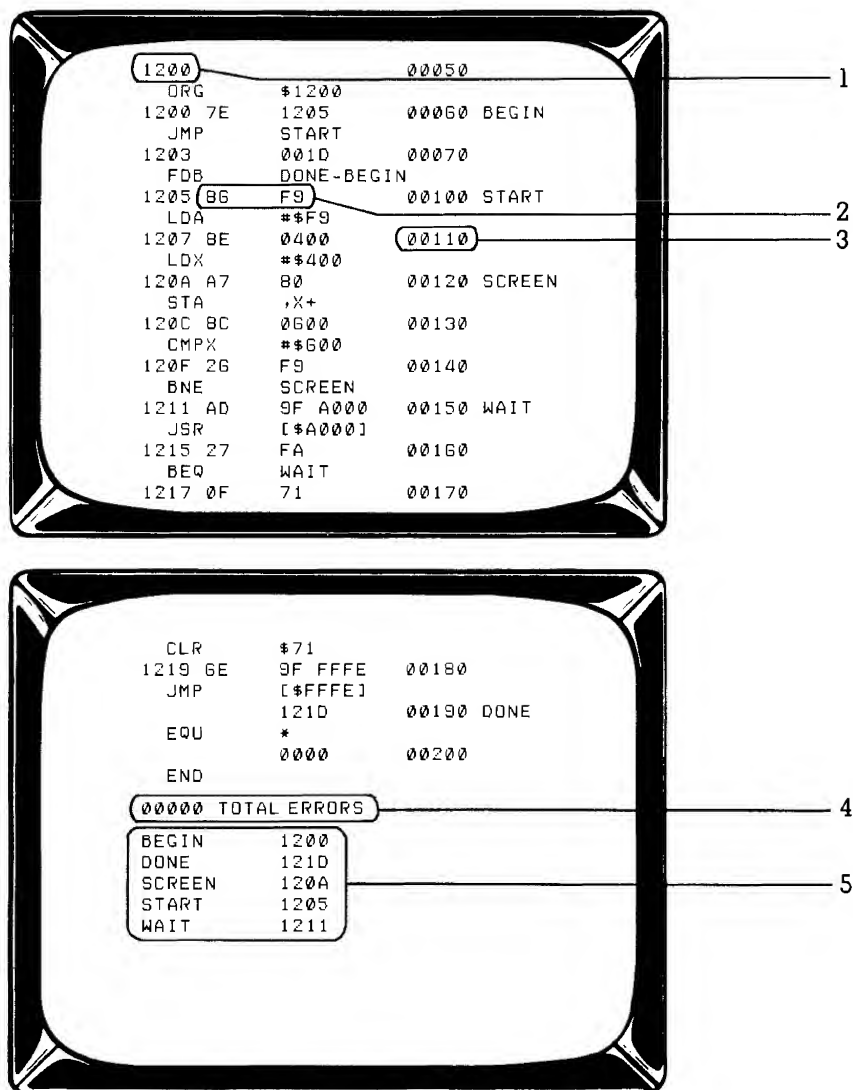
1200 00050
ORG $1200
1200 7E 1205 00060 BEGIN
JMP START
1203 001D 00070
FDB DONE-BEGIN
1205 86 F9 00100 START
LDA #$F9
1207 8E 0400 00110
LDX #$400
120A A7 80 00120 SCREEN
STA ,X+
120C 8C 0600 00130
CMPX #$600
120F 26 F9 00140
BNE SCREEN
1211 AD 9F A000 00150 WAIT
JSR [$A000]
1215 27 FA 00160
BEQ WAIT
1217 0F 71 00170

1
2
3

CLR $71
1219 6E 9F FFFE 00180
JMP [$FFFE]
121D 00190 DONE
EQU *
0000 00200
END
00000 TOTAL ERRORS

| BEGIN | 1200 |
|---|---|
| DONE | 121D |
| SCREEN | 120A |
| START | 1205 |
| WAIT | 1211 |

4
5